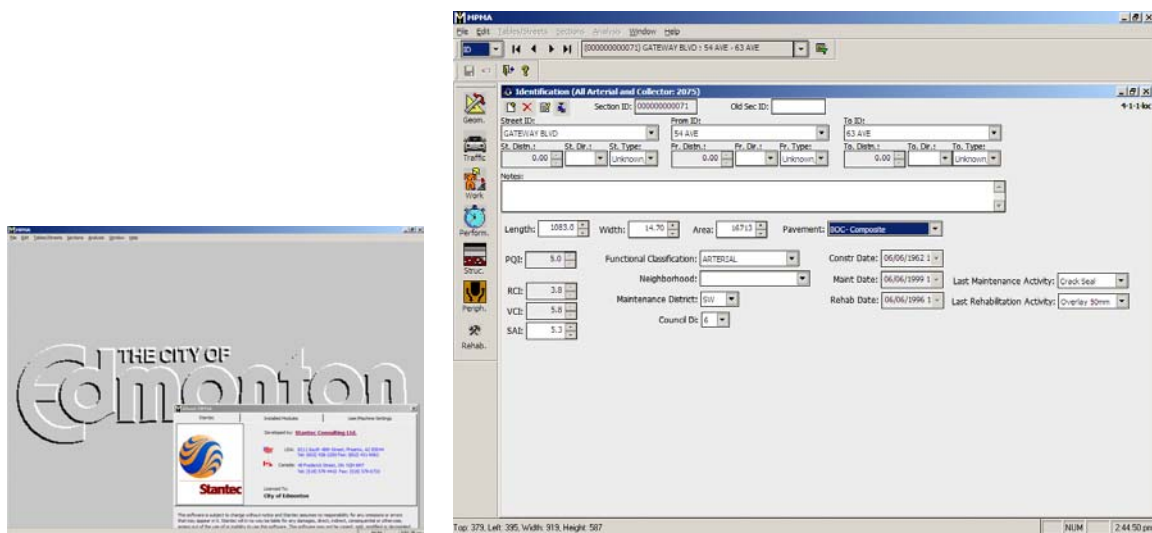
THE CITY OF
Edmonton

Stantec | Installed Modules | User/Machine Settings

Developed by: Stantec Consulting Ltd.

USA
Canada

Stantec

Licensed To:
City of Edmonton

HPMA
File Edit Tables/Streets Sections Analysis Window Help
ID
[000000000071] GATEWAY BLVD : 54 AVE - 63 AVE

Identification (All Arterial and Collector: 2075)
Section ID: 000000000071 Old Sec ID:
Street ID: GATEWAY BLVD
From ID: 54 AVE
To ID: 63 AVE
St. Distn.: 0.00 St. Dir.: St. Type: Unknown
Fr. Distn.: 0.00 Fr. Dir.: Fr. Type: Unknown
To. Distn.: 0.00 To. Dir.: To. Type: Unknown
Notes:
Geom.
Traffic
Work
Perform.
Struc.
Periph.
Rehab.
Length: 1083.0 Width: 14.70 Area: 16715 Pavement: BOC- Composite
PQI: 5.0 Functional Classification: ARTERIAL Constr Date: 06/06/1962 1
Neighborhood: Maint Date: 06/06/1999 1 Last Maintenance Activity: Crack Seal
RCI: 3.8
VCI: 5.8 Maintenance District: SW Rehab Date: 06/06/1996 1 Last Rehabilitation Activity: Overlay 50mm
SAI: 5.3 Council D: 6

Top: 379, Left: 395, Width: 919, Height: 587 NUM 2:44:50 pm